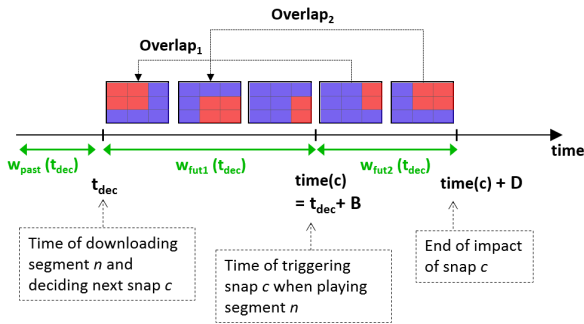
Overlap$_2$

Overlap$_1$

time

$w_{past}$ ($t_{dec}$)

$w_{fut1}$ ($t_{dec}$)

$w_{fut2}$ ($t_{dec}$)

$t_{dec}$

time(c) = $t_{dec}$+ B

time(c) + D

Time of downloading segment *n* and deciding next snap *c*

Time of triggering snap *c* when playing segment *n*

End of impact of snap *c*